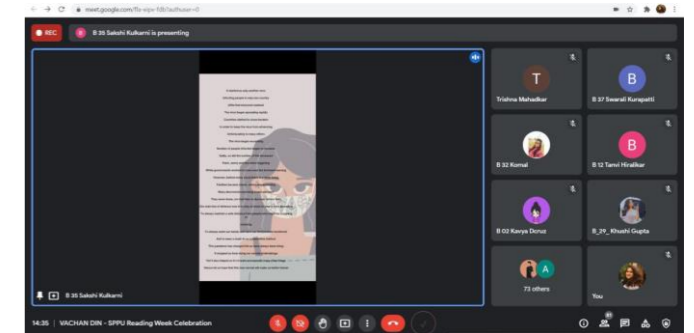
meet.google.com/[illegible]

REC

B 35 Sakshi Kulkarni is presenting

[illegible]

B 35 Sakshi Kulkarni

T
Trishna Mahadkar

B
B 37 Swarali Kurapatti

B 32 Komal

B
B 12 Tanvi Hiralikar

B 02 Kavya Doruz

B_29_ Khushi Gupta

A
73 others

You

14:35 | VACHAN DIN - SPPU Reading Week Celebration